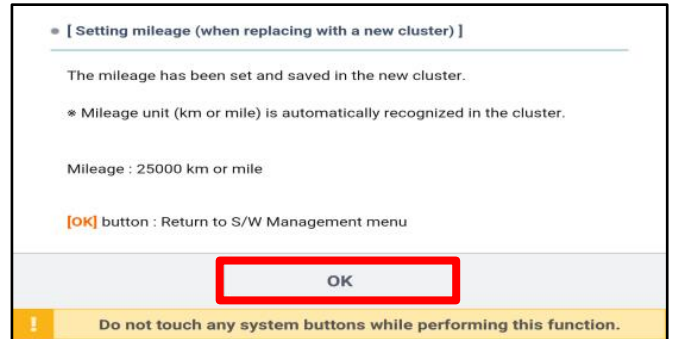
• [ Setting mileage (when replacing with a new cluster) ]

The mileage has been set and saved in the new cluster.

※ Mileage unit (km or mile) is automatically recognized in the cluster.

Mileage : 25000 km or mile

[OK] button : Return to S/W Management menu

OK

! Do not touch any system buttons while performing this function.